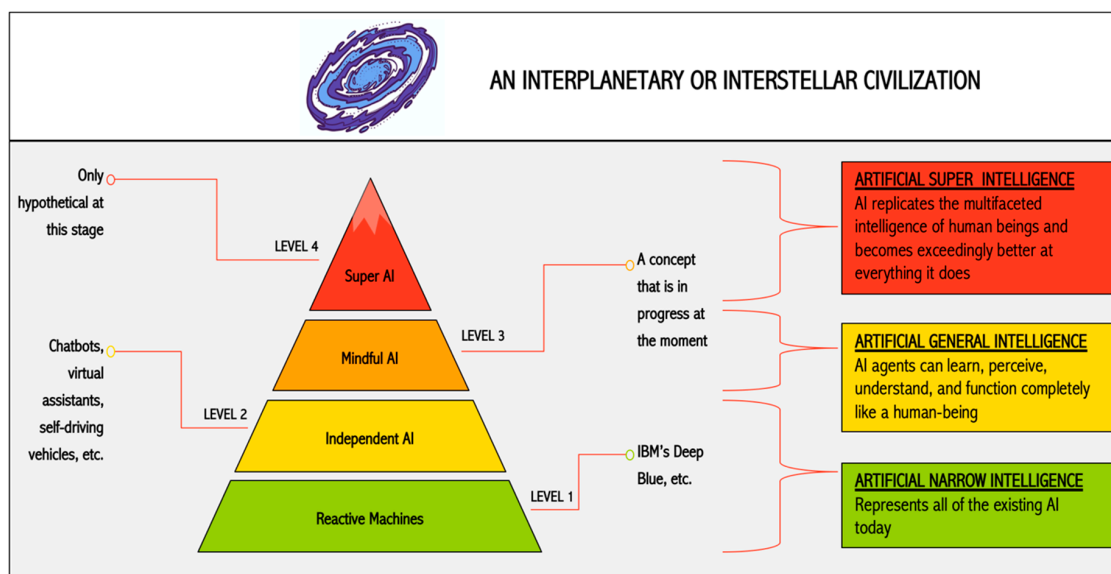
AN INTERPLANETARY OR INTERSTELLAR CIVILIZATION

Only hypothetical at this stage

LEVEL 4

Super AI

Mindful AI

LEVEL 3

A concept that is in progress at the moment

Chatbots, virtual assistants, self-driving vehicles, etc.

LEVEL 2

Independent AI

IBM's Deep Blue, etc.

LEVEL 1

Reactive Machines

ARTIFICIAL SUPER INTELLIGENCE
AI replicates the multifaceted intelligence of human beings and becomes exceedingly better at everything it does

ARTIFICIAL GENERAL INTELLIGENCE
AI agents can learn, perceive, understand, and function completely like a human-being

ARTIFICIAL NARROW INTELLIGENCE
Represents all of the existing AI today